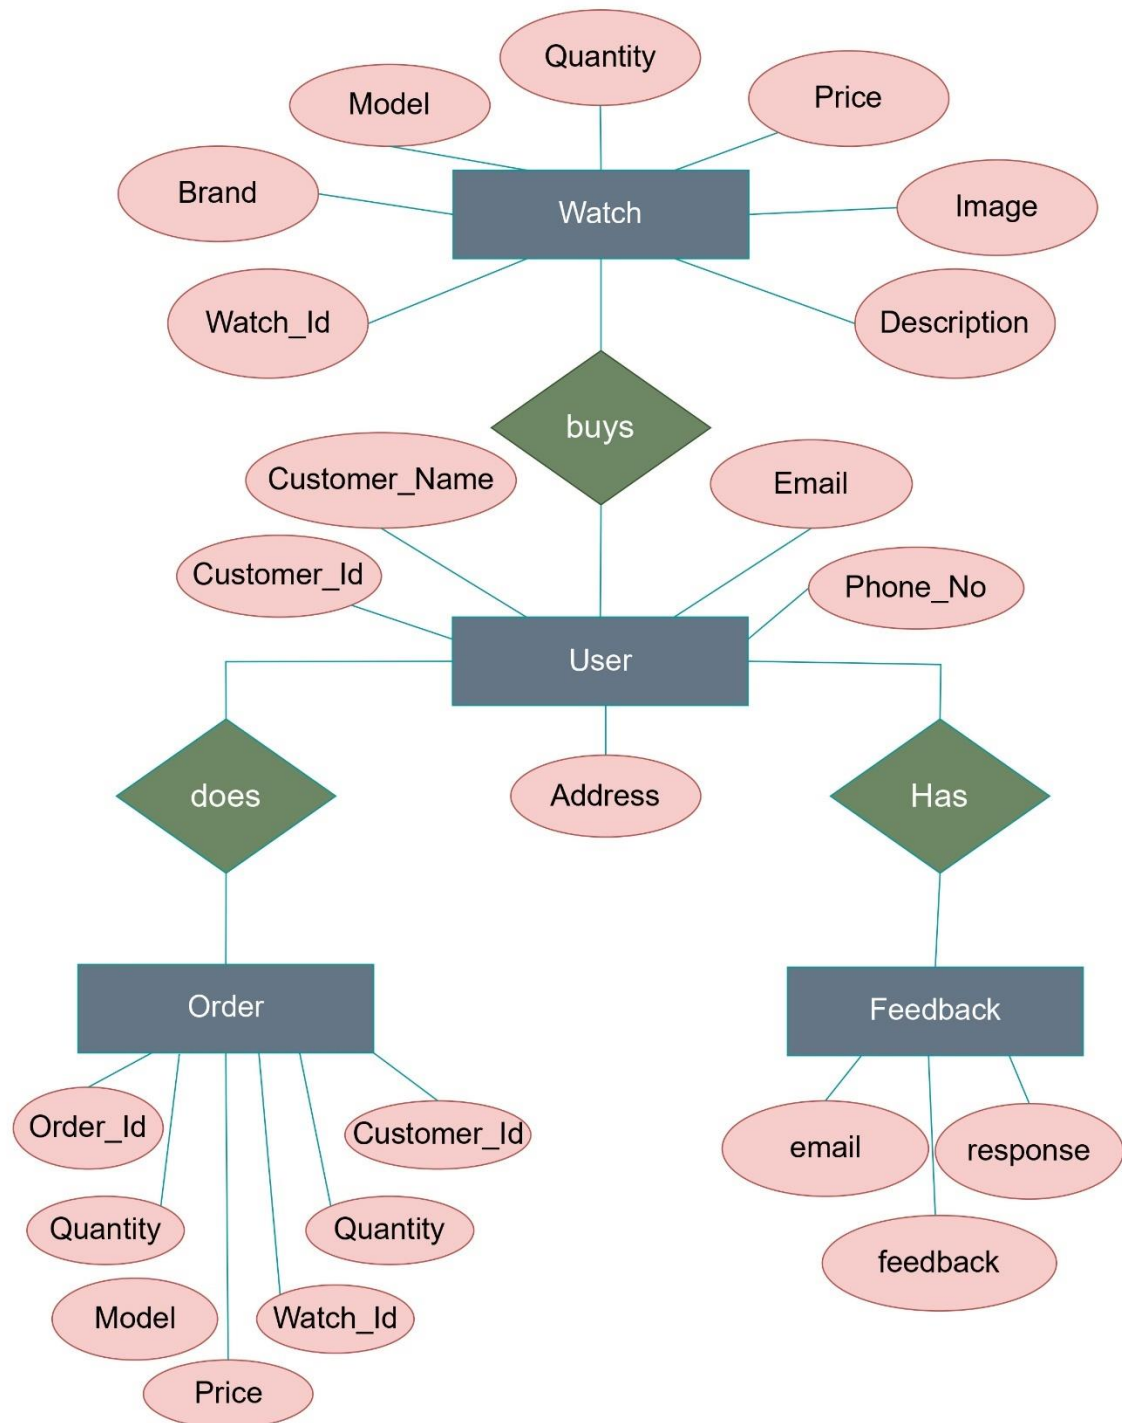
Quantity
Model
Price
Brand
Watch
Image
Watch_Id
Description
buys
Customer_Name
Email
Customer_Id
Phone_No
User
does
Address
Has
Order
Feedback
Order_Id
Customer_Id
email
response
Quantity
Quantity
feedback
Model
Watch_Id
Price